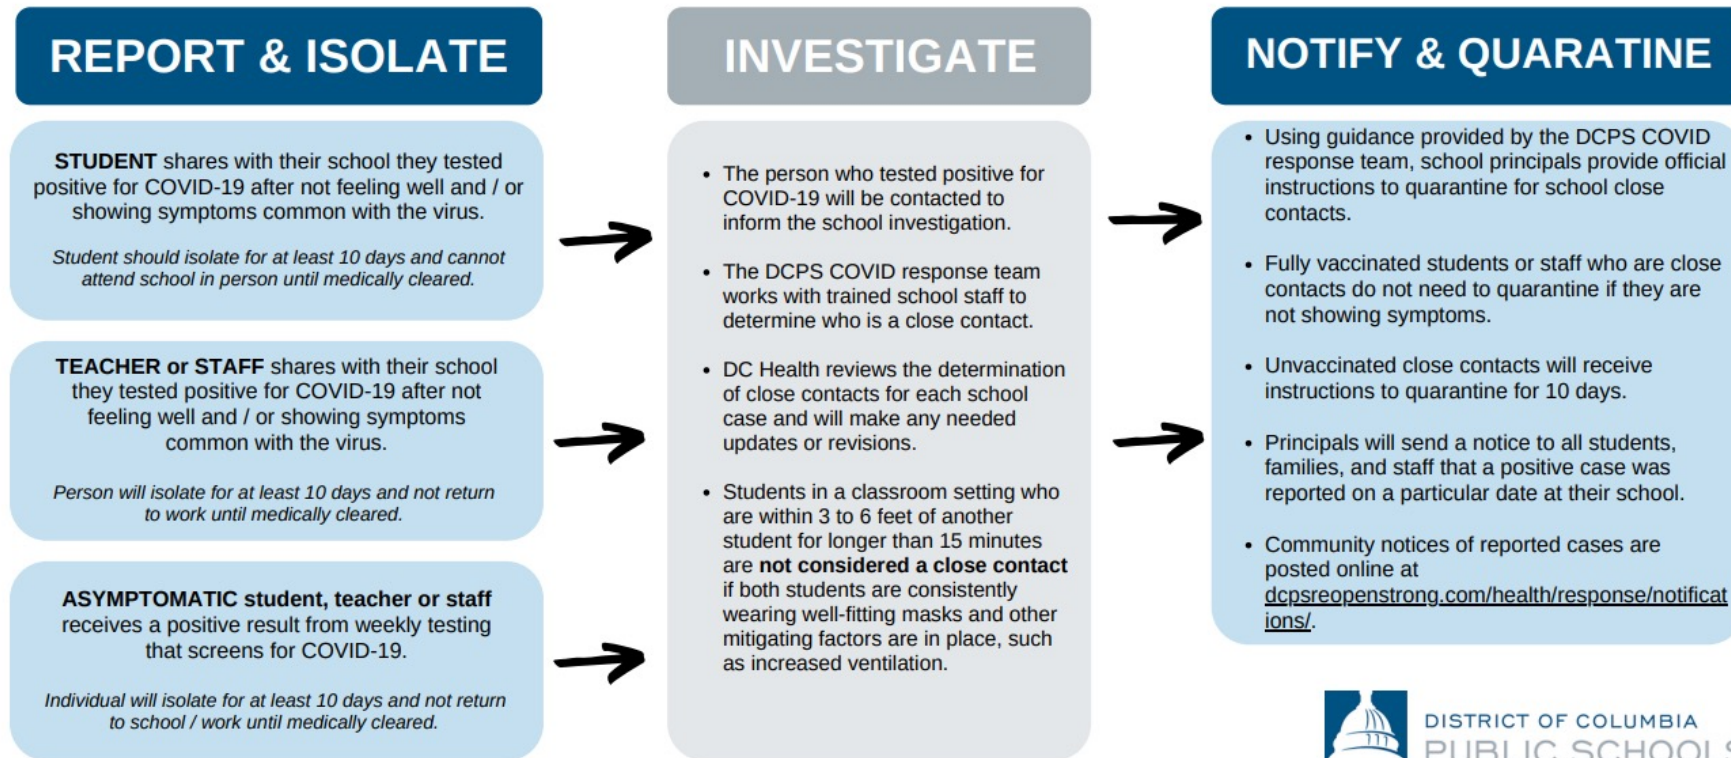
REPORT & ISOLATE

**STUDENT** shares with their school they tested positive for COVID-19 after not feeling well and / or showing symptoms common with the virus.

*Student should isolate for at least 10 days and cannot attend school in person until medically cleared.*

**TEACHER or STAFF** shares with their school they tested positive for COVID-19 after not feeling well and / or showing symptoms common with the virus.

*Person will isolate for at least 10 days and not return to work until medically cleared.*

**ASYMPTOMATIC student, teacher or staff** receives a positive result from weekly testing that screens for COVID-19.

*Individual will isolate for at least 10 days and not return to school / work until medically cleared.*

INVESTIGATE

- The person who tested positive for COVID-19 will be contacted to inform the school investigation.
- The DCPS COVID response team works with trained school staff to determine who is a close contact.
- DC Health reviews the determination of close contacts for each school case and will make any needed updates or revisions.
- Students in a classroom setting who are within 3 to 6 feet of another student for longer than 15 minutes are **not considered a close contact** if both students are consistently wearing well-fitting masks and other mitigating factors are in place, such as increased ventilation.

NOTIFY & QUARATINE

- Using guidance provided by the DCPS COVID response team, school principals provide official instructions to quarantine for school close contacts.
- Fully vaccinated students or staff who are close contacts do not need to quarantine if they are not showing symptoms.
- Unvaccinated close contacts will receive instructions to quarantine for 10 days.
- Principals will send a notice to all students, families, and staff that a positive case was reported on a particular date at their school.
- Community notices of reported cases are posted online at dcpsreopenstrong.com/health/response/notifications/.

DISTRICT OF COLUMBIA
PUBLIC SCHOOL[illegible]